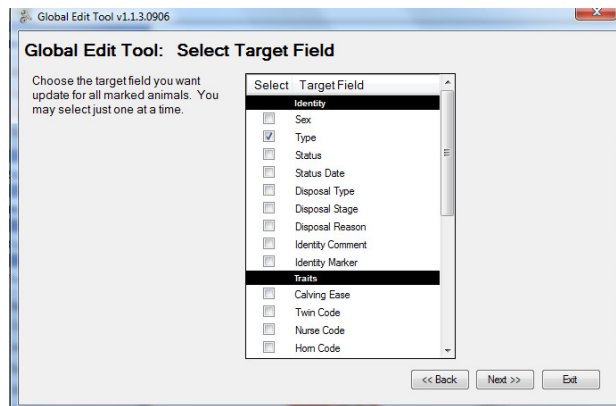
Global Edit Tool v1.1.3.0906

Global Edit Tool: Select Target Field

Choose the target field you want update for all marked animals. You may select just one at a time.

| Select | Target Field |
|---|---|
| | Identity |
| ☐ | Sex |
| ☑ | Type |
| ☐ | Status |
| ☐ | Status Date |
| ☐ | Disposal Type |
| ☐ | Disposal Stage |
| ☐ | Disposal Reason |
| ☐ | Identity Comment |
| ☐ | Identity Marker |
| | Traits |
| ☐ | Calving Ease |
| ☐ | Twin Code |
| ☐ | Nurse Code |
| ☐ | Horn Code |

<< Back Next >> Exit